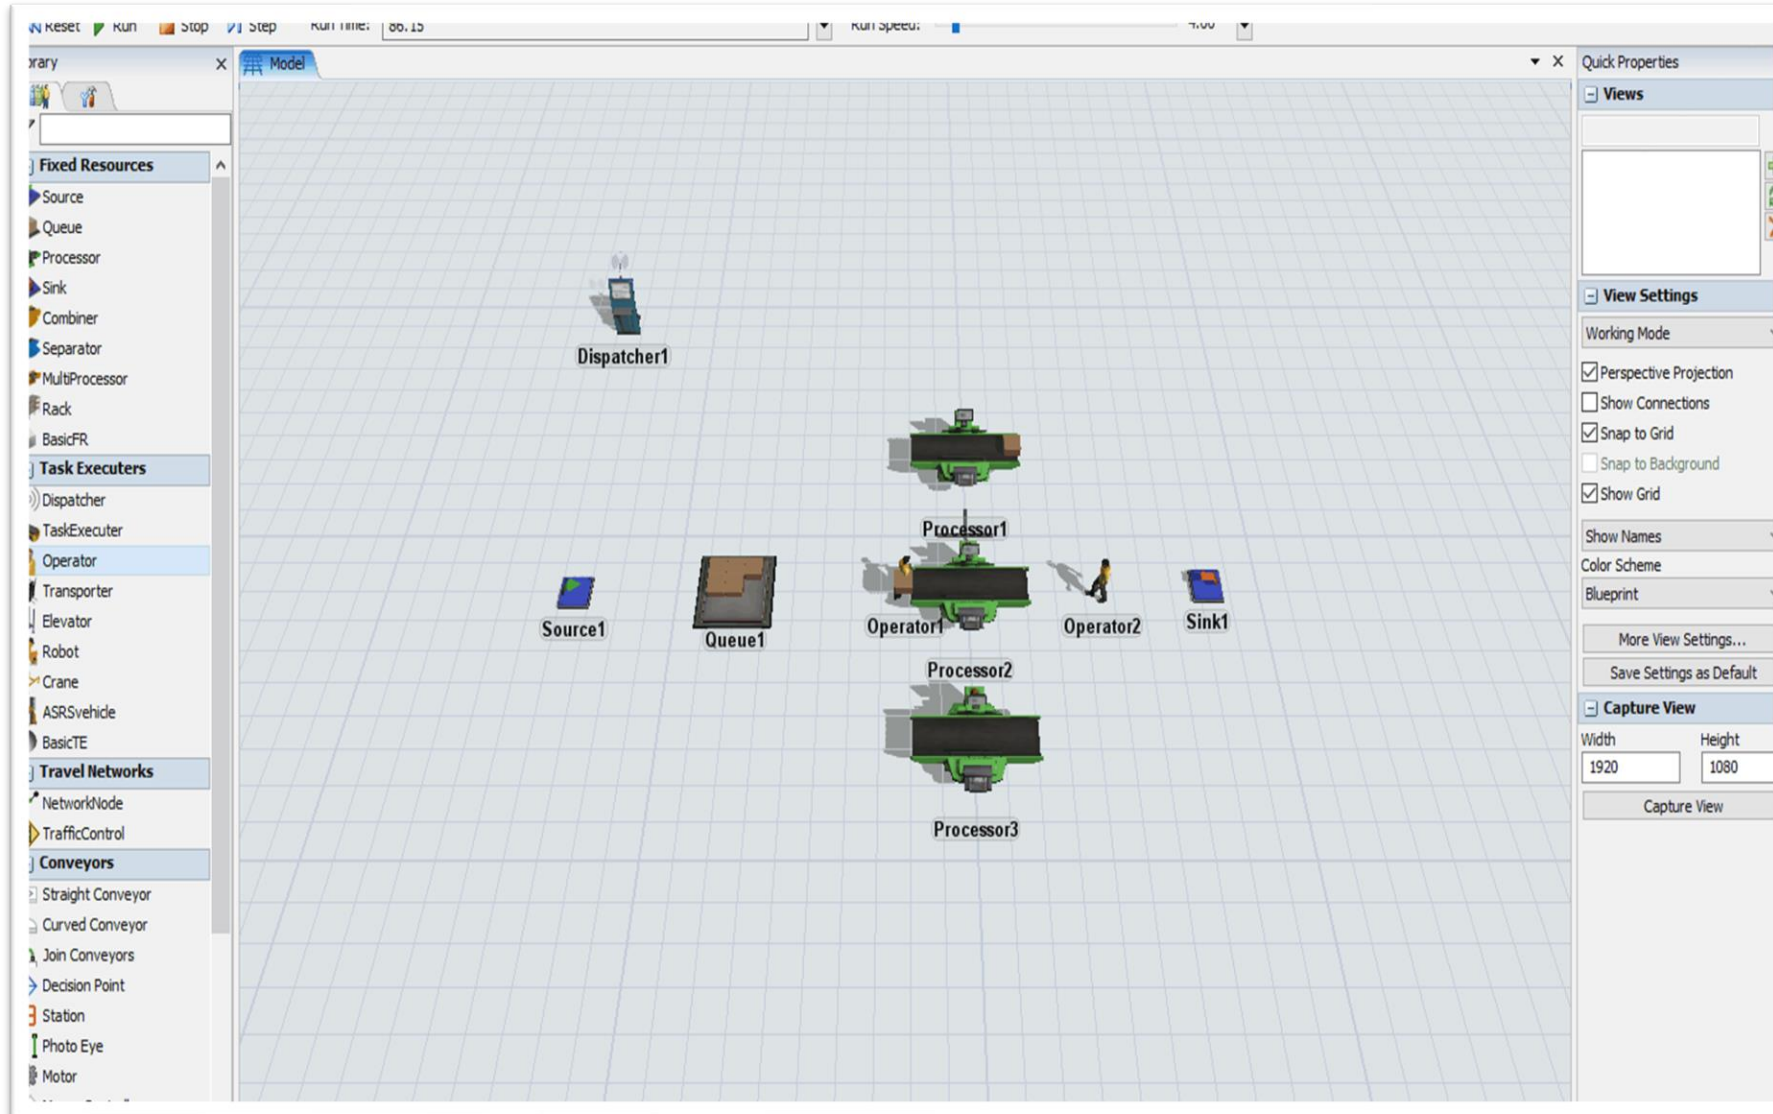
Reset Run Stop Step Run Time: 86.15 Run Speed: 4.00

rary

Model

Quick Properties

Fixed Resources
Source
Queue
Processor
Sink
Combiner
Separator
MultiProcessor
Rack
BasicFR
Task Executers
Dispatcher
TaskExecuter
Operator
Transporter
Elevator
Robot
Crane
ASRSvehicle
BasicTE
Travel Networks
NetworkNode
TrafficControl
Conveyors
Straight Conveyor
Curved Conveyor
Join Conveyors
Decision Point
Station
Photo Eye
Motor

Dispatcher1
Processor1
Source1
Queue1
Operator1
Operator2
Sink1
Processor2
Processor3

Views
View Settings
Working Mode
Perspective Projection
Show Connections
Snap to Grid
Snap to Background
Show Grid
Show Names
Color Scheme
Blueprint
More View Settings...
Save Settings as Default
Capture View
Width
Height
1920
1080
Capture View